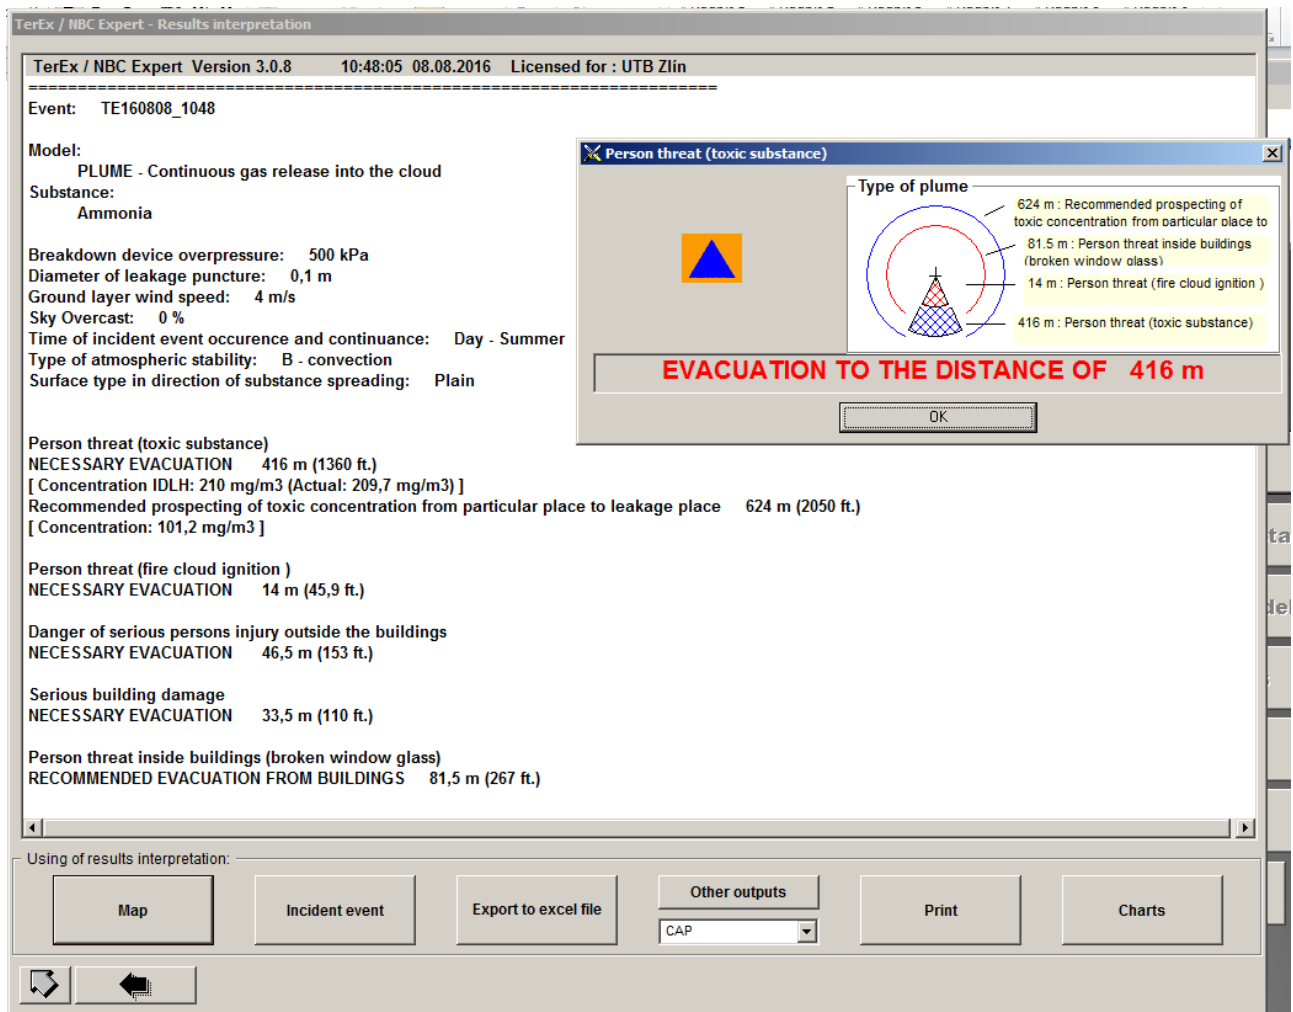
TerEx / NBC Expert - Results interpretation

TerEx / NBC Expert Version 3.0.8 10:48:05 08.08.2016 Licensed for : UTB Zlín

==========================================================================

Event: TE160808_1048

Model:
PLUME - Continuous gas release into the cloud
Substance:
Ammonia

Breakdown device overpressure: 500 kPa
Diameter of leakage puncture: 0,1 m
Ground layer wind speed: 4 m/s
Sky Overcast: 0 %
Time of incident event occurence and continuance: Day - Summer
Type of atmospheric stability: B - convection
Surface type in direction of substance spreading: Plain

Person threat (toxic substance)
NECESSARY EVACUATION 416 m (1360 ft.)
[ Concentration IDLH: 210 mg/m3 (Actual: 209,7 mg/m3) ]
Recommended prospecting of toxic concentration from particular place to leakage place 624 m (2050 ft.)
[ Concentration: 101,2 mg/m3 ]

Person threat (fire cloud ignition )
NECESSARY EVACUATION 14 m (45,9 ft.)

Danger of serious persons injury outside the buildings
NECESSARY EVACUATION 46,5 m (153 ft.)

Serious building damage
NECESSARY EVACUATION 33,5 m (110 ft.)

Person threat inside buildings (broken window glass)
RECOMMENDED EVACUATION FROM BUILDINGS 81,5 m (267 ft.)

Person threat (toxic substance)

Type of plume

624 m : Recommended prospecting of toxic concentration from particular place to
81.5 m : Person threat inside buildings (broken window glass)
14 m : Person threat (fire cloud ignition )
416 m : Person threat (toxic substance)

EVACUATION TO THE DISTANCE OF 416 m

OK

Using of results interpretation:

Map
Incident event
Export to excel file
Other outputs
CAP
Print
Charts